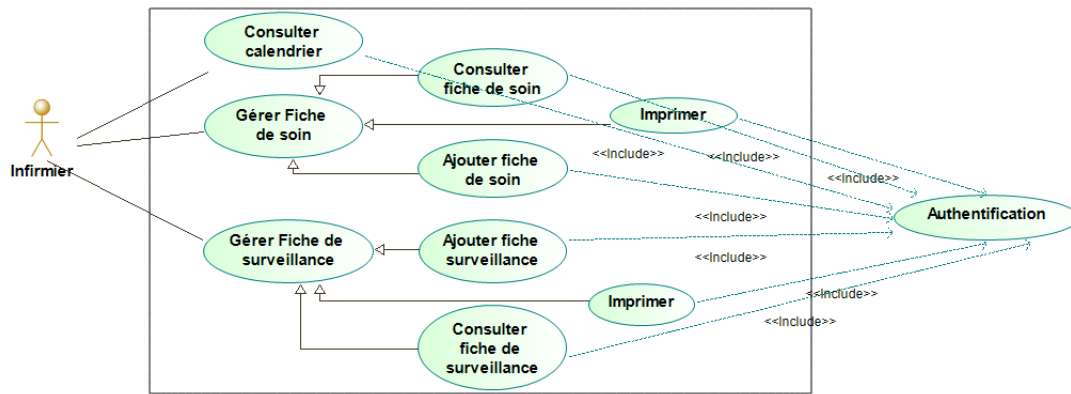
Infirmier

Consulter calendrier

Consulter fiche de soin

Gérer Fiche de soin

Imprimer

Ajouter fiche de soin

Gérer Fiche de surveillance

Ajouter fiche surveillance

Imprimer

Consulter fiche de surveillance

Authentification

<<Include>>

<<Include>>

<<Include>>

<<Include>>

<<Include>>

<<Include>>

<<Include>>